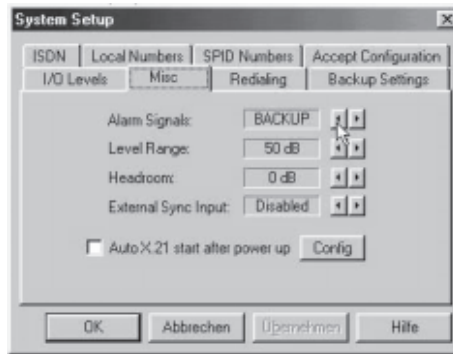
System Setup

ISDN | Local Numbers | SPID Numbers | Accept Configuration
I/O Levels | Misc | Redialing | Backup Settings

Alarm Signals: BACKUP
Level Range: 50 dB
Headroom: 0 dB
External Sync Input: Disabled

Auto X.21 start after power up Config

OK Abbrechen Übernehmen Hilfe